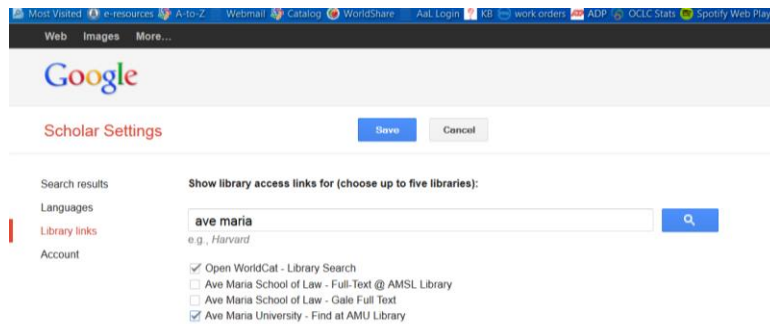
Most Visited e-resources A-to-Z Webmail Catalog WorldShare AaL Login KB work orders ADP OCLC Stats Spotify Web Play

Web Images More...

Google

Scholar Settings

Save Cancel

Search results
Languages
Library links
Account

Show library access links for (choose up to five libraries):

ave maria

e.g., Harvard

Open WorldCat - Library Search
Ave Maria School of Law - Full-Text @ AMSL Library
Ave Maria School of Law - Gale Full Text
Ave Maria University - Find at AMU Library